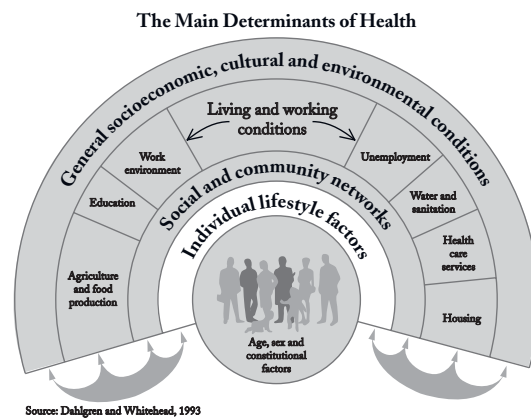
The Main Determinants of Health

General socioeconomic, cultural and environmental conditions

Living and working conditions

Work environment

Education

Agriculture and food production

Unemployment

Water and sanitation

Health care services

Housing

Social and community networks

Individual lifestyle factors

Age, sex and constitutional factors

Source: Dahlgren and Whitehead, 1993